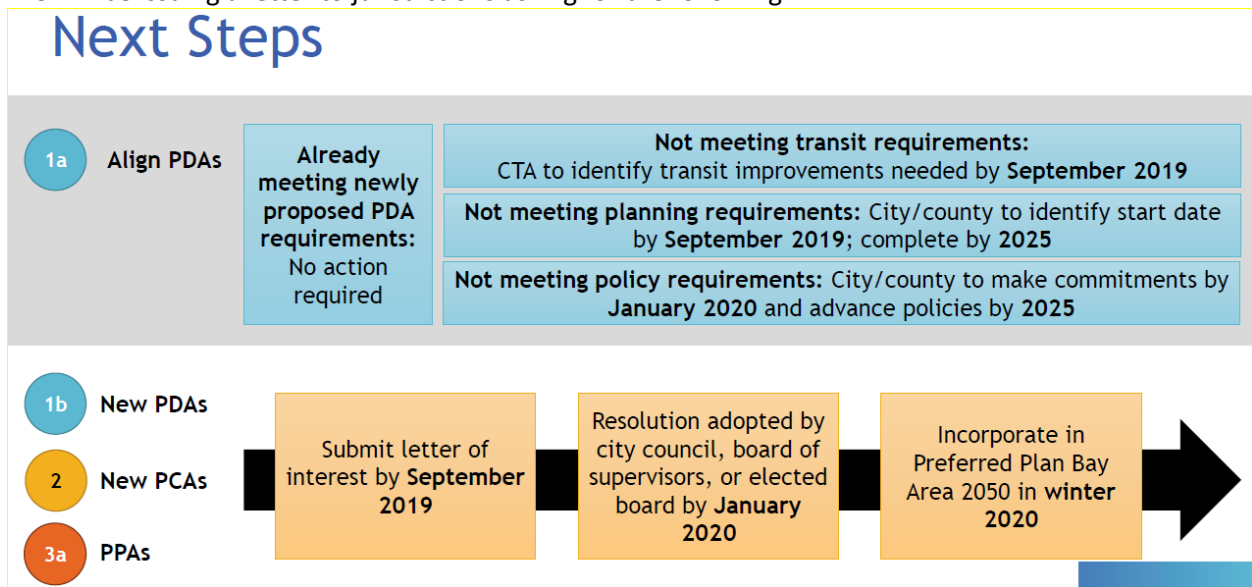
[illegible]

Next Steps

1a Align PDAs

Already meeting newly proposed PDA requirements: No action required

Not meeting transit requirements: CTA to identify transit improvements needed by September 2019

Not meeting planning requirements: City/county to identify start date by September 2019; complete by 2025

Not meeting policy requirements: City/county to make commitments by January 2020 and advance policies by 2025

1b New PDAs

2 New PCAs

3a PPAs

Submit letter of interest by September 2019

Resolution adopted by city council, board of supervisors, or elected board by January 2020

Incorporate in Preferred Plan Bay Area 2050 in winter 2020